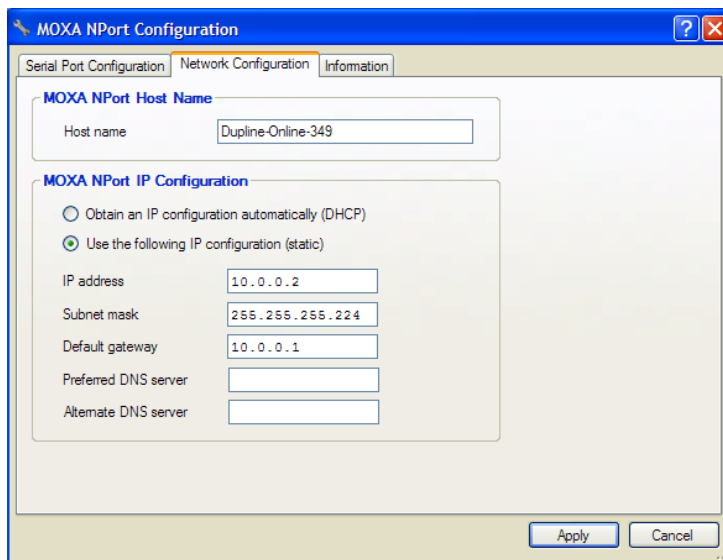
MOXA NPort Configuration

?

Serial Port Configuration | Network Configuration | Information

MOXA NPort Host Name

Host name Dupline-Online-349

MOXA NPort IP Configuration

Obtain an IP configuration automatically (DHCP)

Use the following IP configuration (static)

IP address 10.0.0.2

Subnet mask 255.255.255.224

Default gateway 10.0.0.1

Preferred DNS server

Alternate DNS server

Apply Cancel